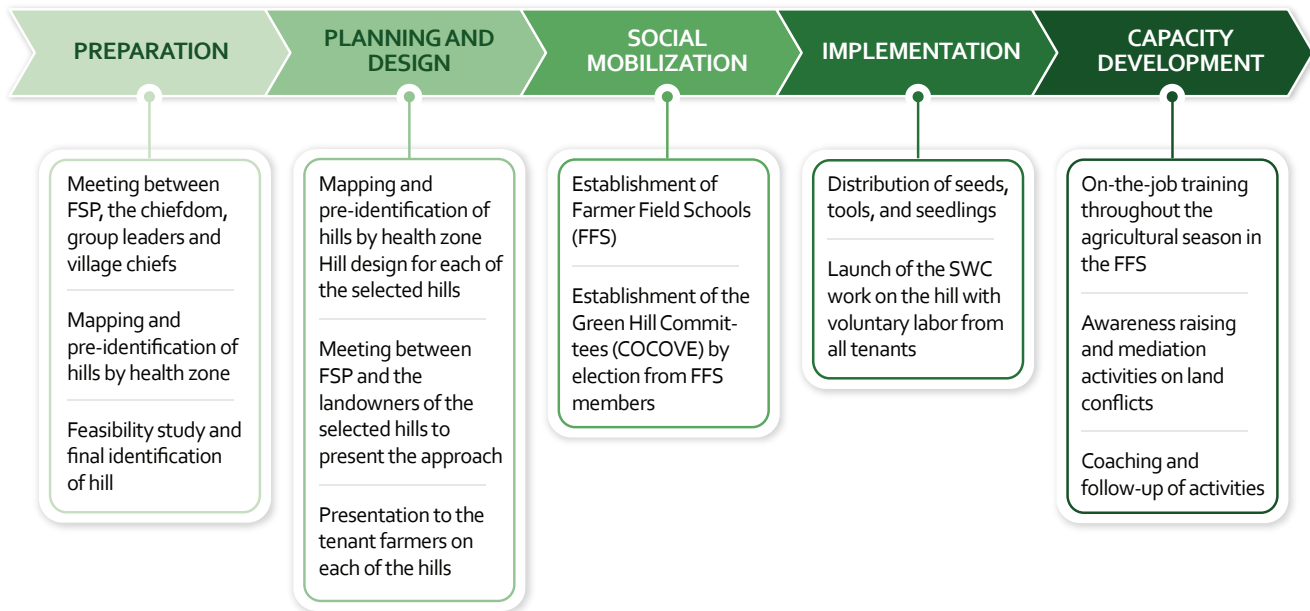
PREPARATION

PLANNING AND DESIGN

SOCIAL MOBILIZATION

IMPLEMENTATION

CAPACITY DEVELOPMENT

Meeting between FSP, the chiefdom, group leaders and village chiefs

Mapping and pre-identification of hills by health zone

Feasibility study and final identification of hill

Mapping and pre-identification of hills by health zone Hill design for each of the selected hills

Meeting between FSP and the landowners of the selected hills to present the approach

Presentation to the tenant farmers on each of the hills

Establishment of Farmer Field Schools (FFS)

Establishment of the Green Hill Committees (COCOVE) by election from FFS members

Distribution of seeds, tools, and seedlings

Launch of the SWC work on the hill with voluntary labor from all tenants

On-the-job training throughout the agricultural season in the FFS

Awareness raising and mediation activities on land conflicts

Coaching and follow-up of activities